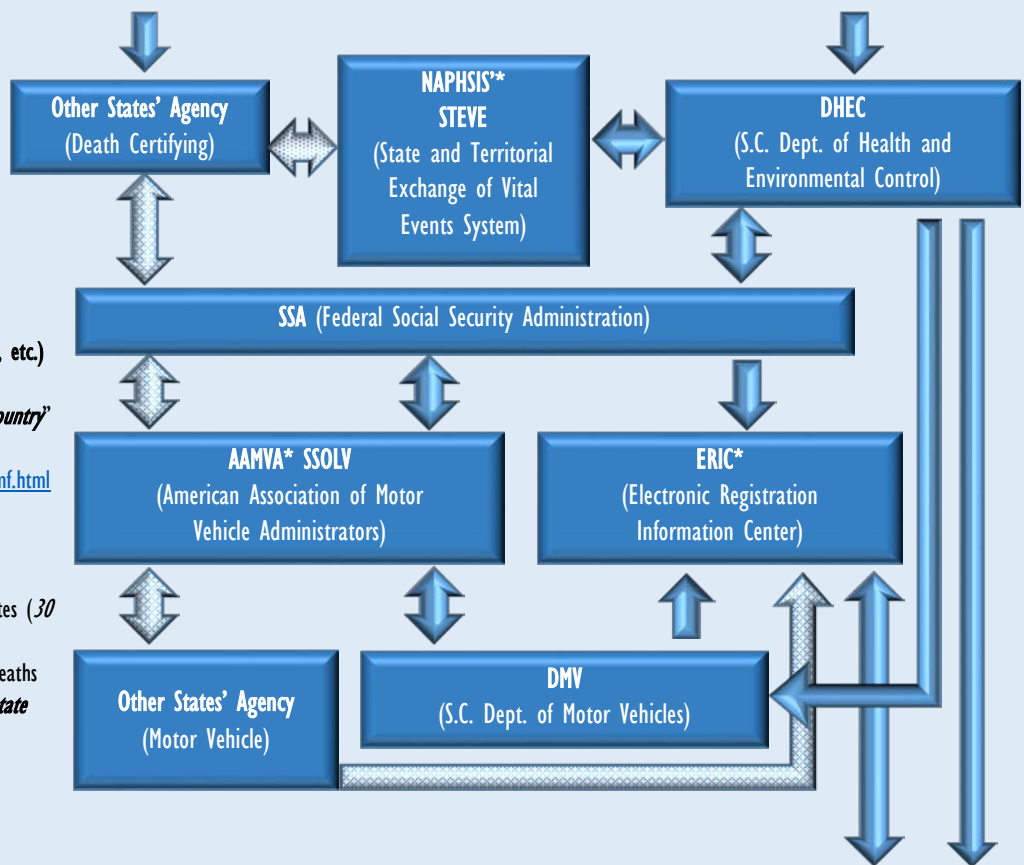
Other States' Agency
(Death Certifying)

NAPHSIS'*
STEVE
(State and Territorial Exchange of Vital Events System)

DHEC
(S.C. Dept. of Health and Environmental Control)

SSA (Federal Social Security Administration)

, etc.)

ountry"

nf.html

AAMVA* SSOLV
(American Association of Motor Vehicle Administrators)

ERIC*
(Electronic Registration Information Center)

tes (30

eaths
tate

Other States' Agency
(Motor Vehicle)

DMV
(S.C. Dept. of Motor Vehicles)